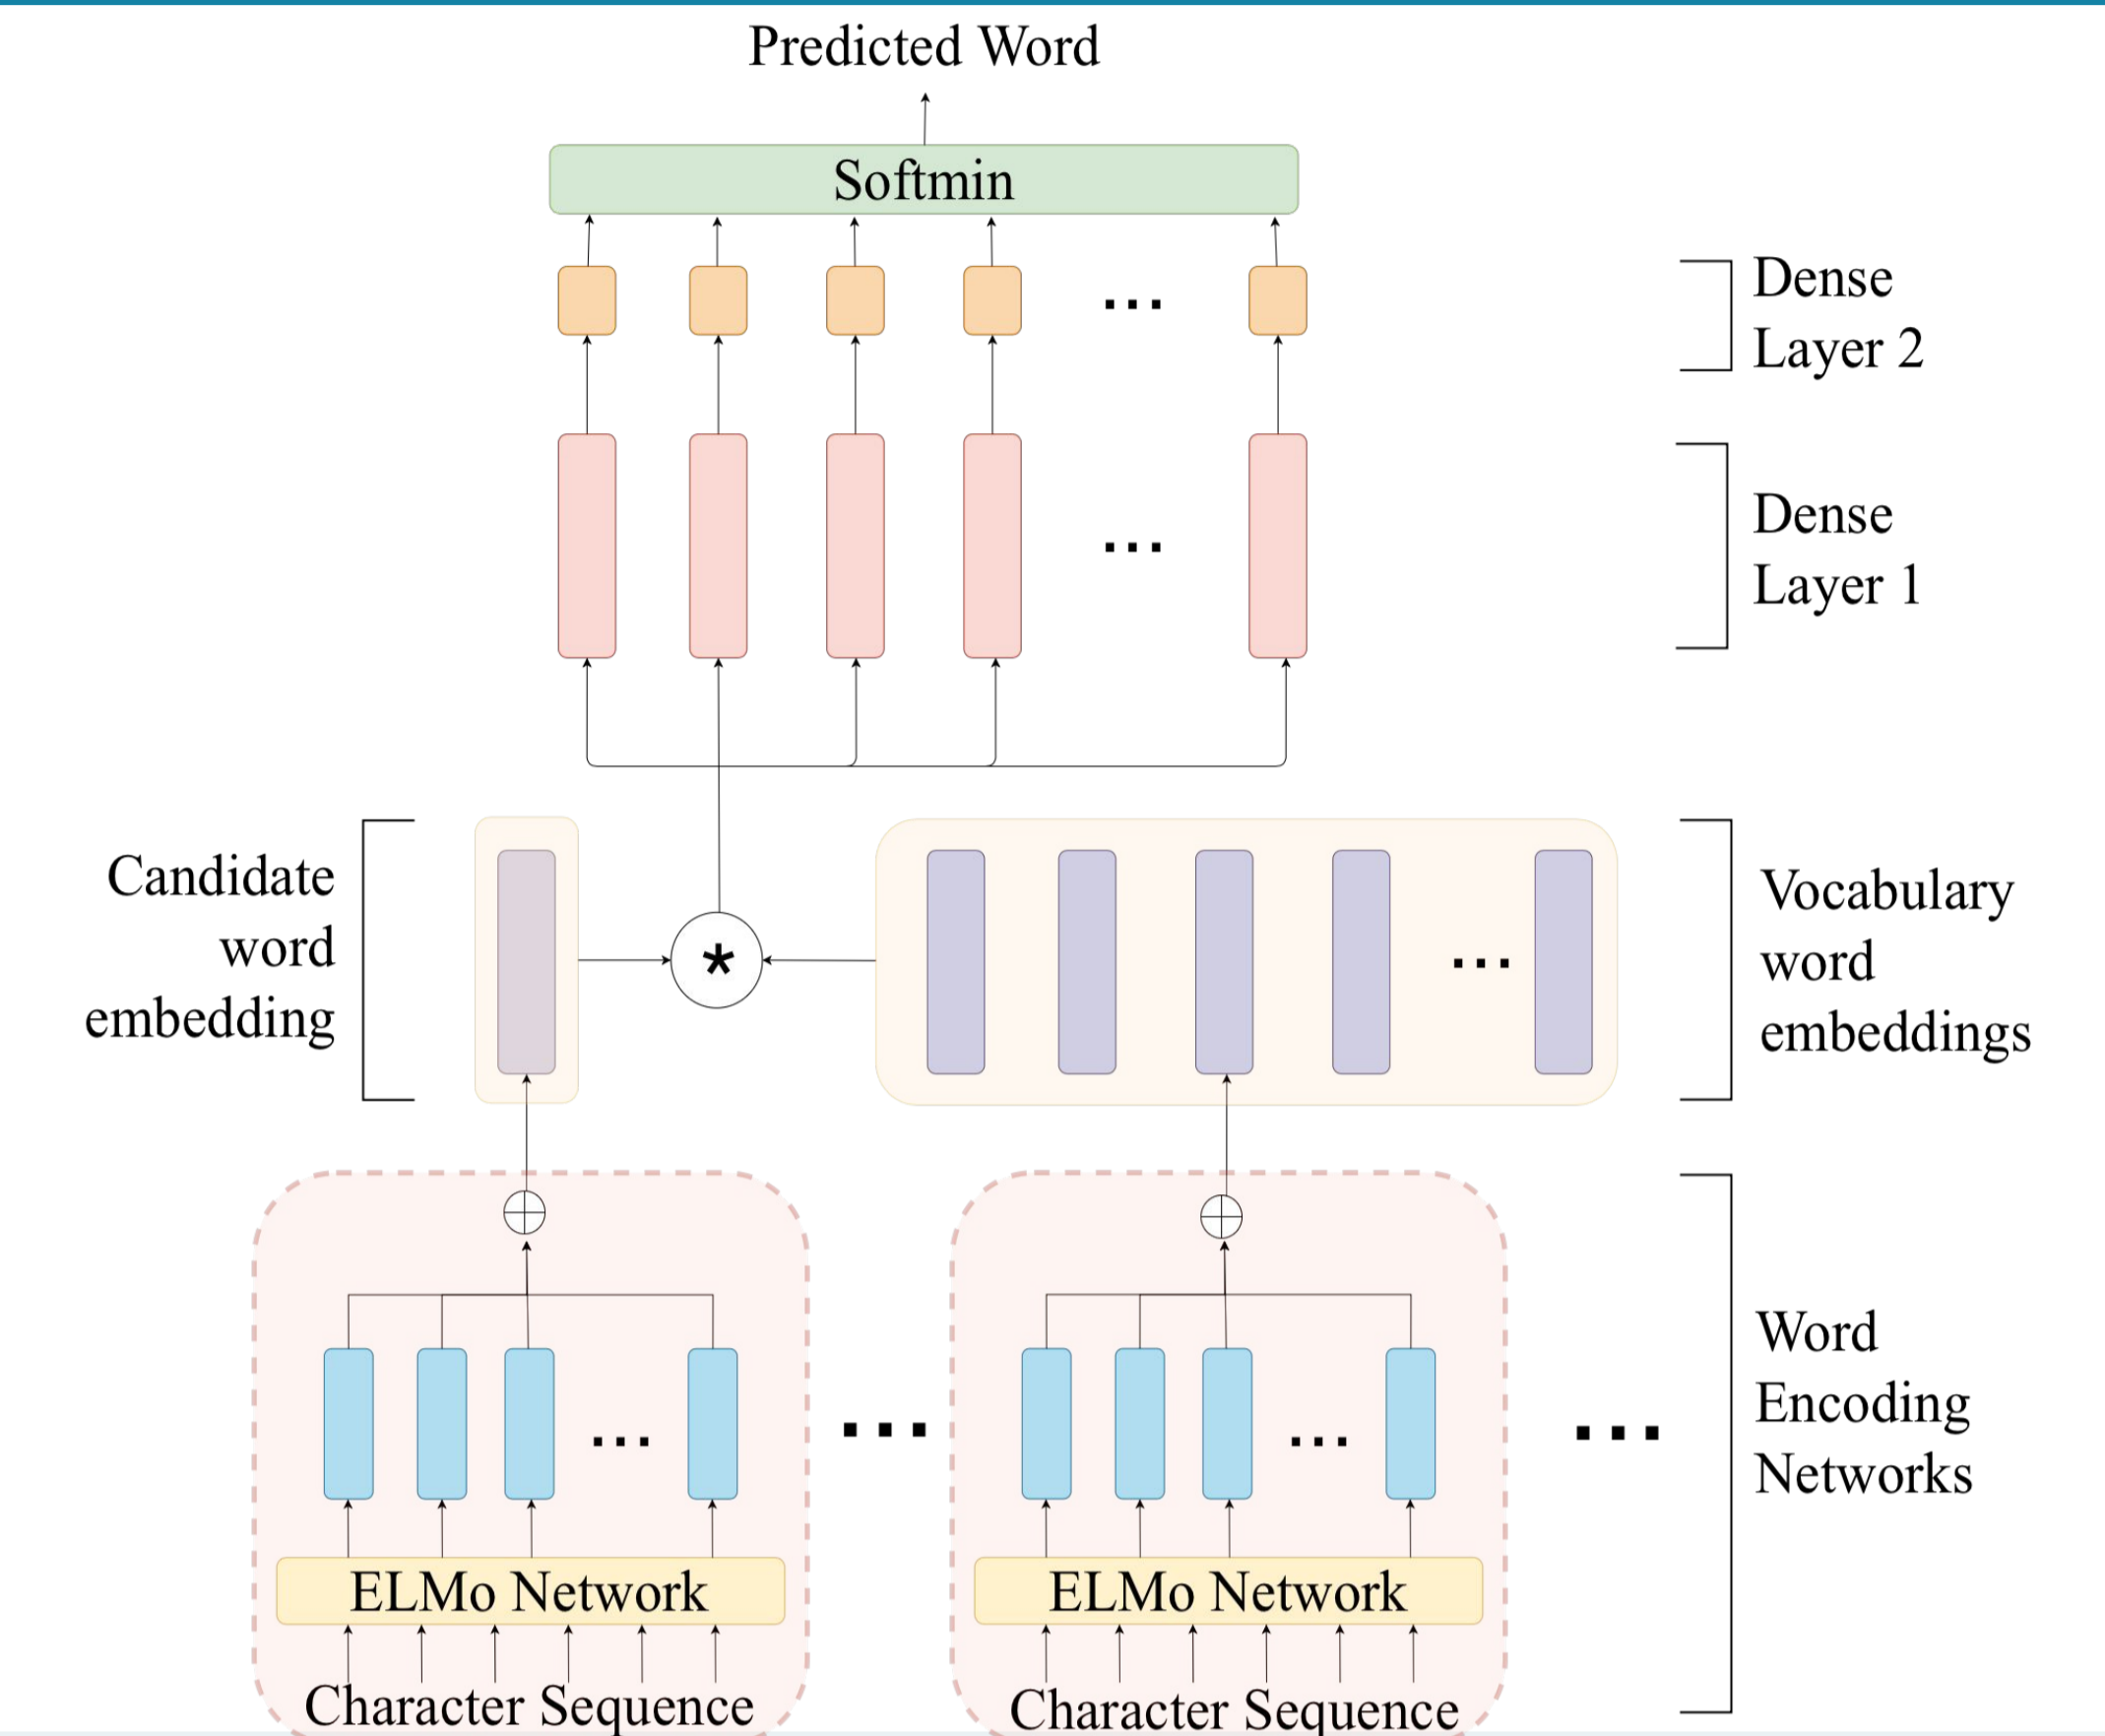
Predicted Word

Softmin

...

Dense Layer 2

...

Dense Layer 1

Candidate word embedding

*

...

Vocabulary word embeddings

...

...

...

...

Word Encoding Networks

ELMo Network

ELMo Network

Character Sequence

Character Sequence